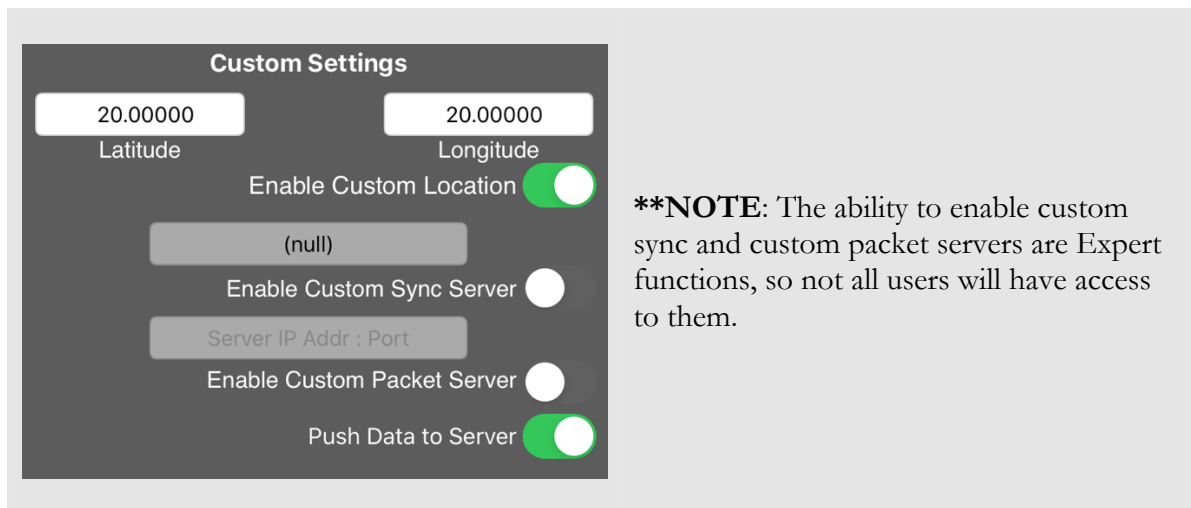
Custom Settings

20.00000

Latitude

20.00000

Longitude

Enable Custom Location

(null)

Enable Custom Sync Server

Server IP Addr : Port

Enable Custom Packet Server

Push Data to Server

**NOTE: The ability to enable custom sync and custom packet servers are Expert functions, so not all users will have access to them.